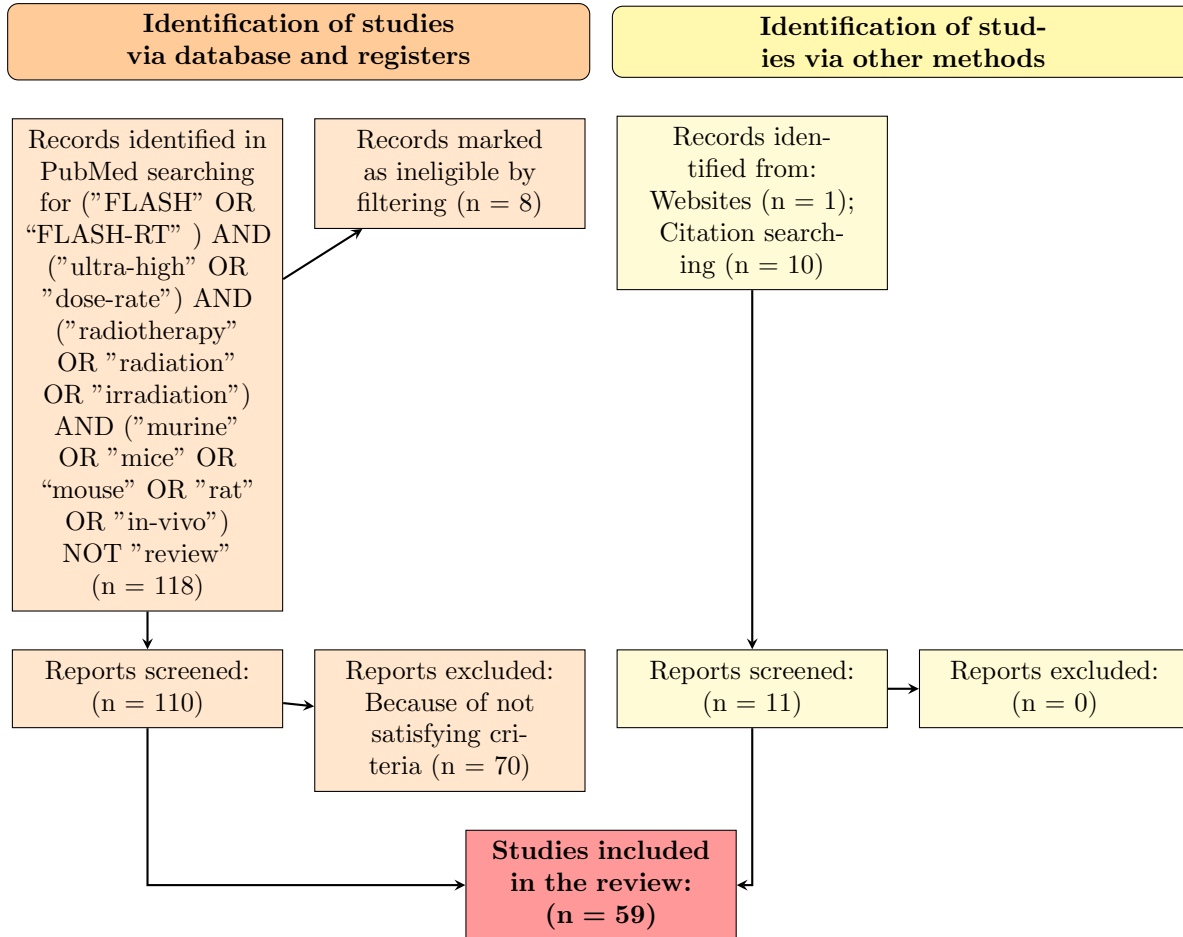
**Identification of studies via database and registers**

**Identification of studies via other methods**

Records identified in PubMed searching for (”FLASH” OR “FLASH-RT” ) AND (”ultra-high” OR ”dose-rate”) AND (”radiotherapy” OR ”radiation” OR ”irradiation”) AND (”murine” OR ”mice” OR “mouse” OR ”rat” OR ”in-vivo”) NOT ”review” (n = 118)

Records marked as ineligible by filtering (n = 8)

Records identified from: Websites (n = 1); Citation searching (n = 10)

Reports screened: (n = 110)

Reports excluded: Because of not satisfying criteria (n = 70)

Reports screened: (n = 11)

Reports excluded: (n = 0)

**Studies included in the review: (n = 59)**